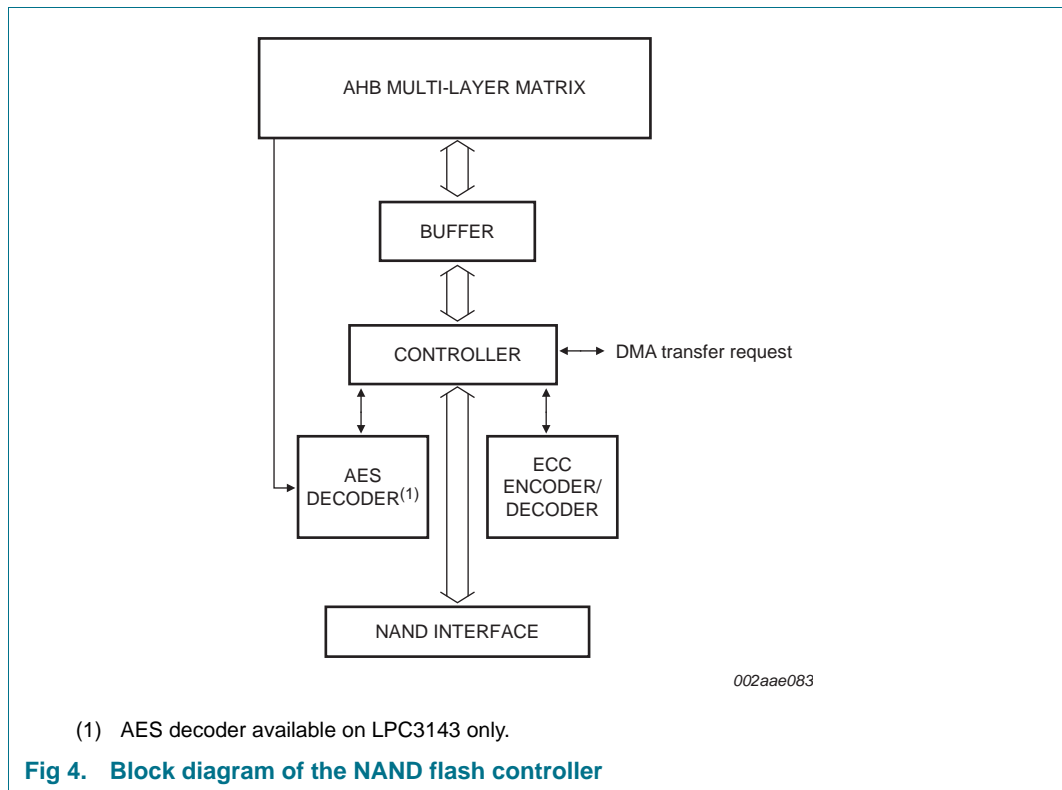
AHB MULTI-LAYER MATRIX

BUFFER

CONTROLLER

DMA transfer request

AES DECODER$^{(1)}$

ECC ENCODER/ DECODER

NAND INTERFACE

002aae083

(1) AES decoder available on LPC3143 only.

Fig 4. Block diagram of the NAND flash controller